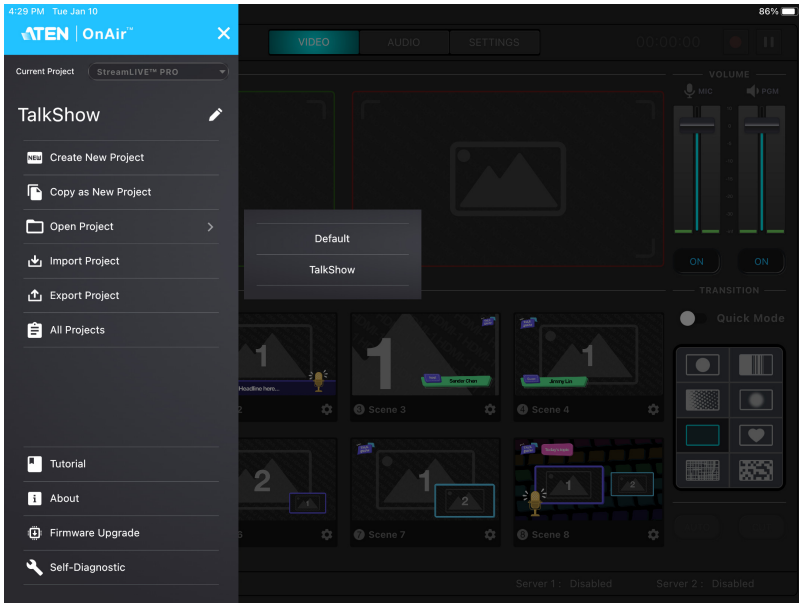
4:29 PM Tue Jan 10

86%

ATEN | OnAir™

Current Project StreamLIVE™ PRO

TalkShow

NEW Create New Project

Copy as New Project

Open Project

Import Project

Export Project

All Projects

Tutorial

About

Firmware Upgrade

Self-Diagnostic

Default

TalkShow

VIDEO AUDIO SETTINGS

00:00:00

VOLUME

MIC PGM

ON ON

TRANSITION

Quick Mode

Headline here...

Sender Chen

Jimmy Lin

3 Scene 3

4 Scene 4

7 Scene 7

8 Scene 8

Server 1 : Disabled Server 2 : Disabled